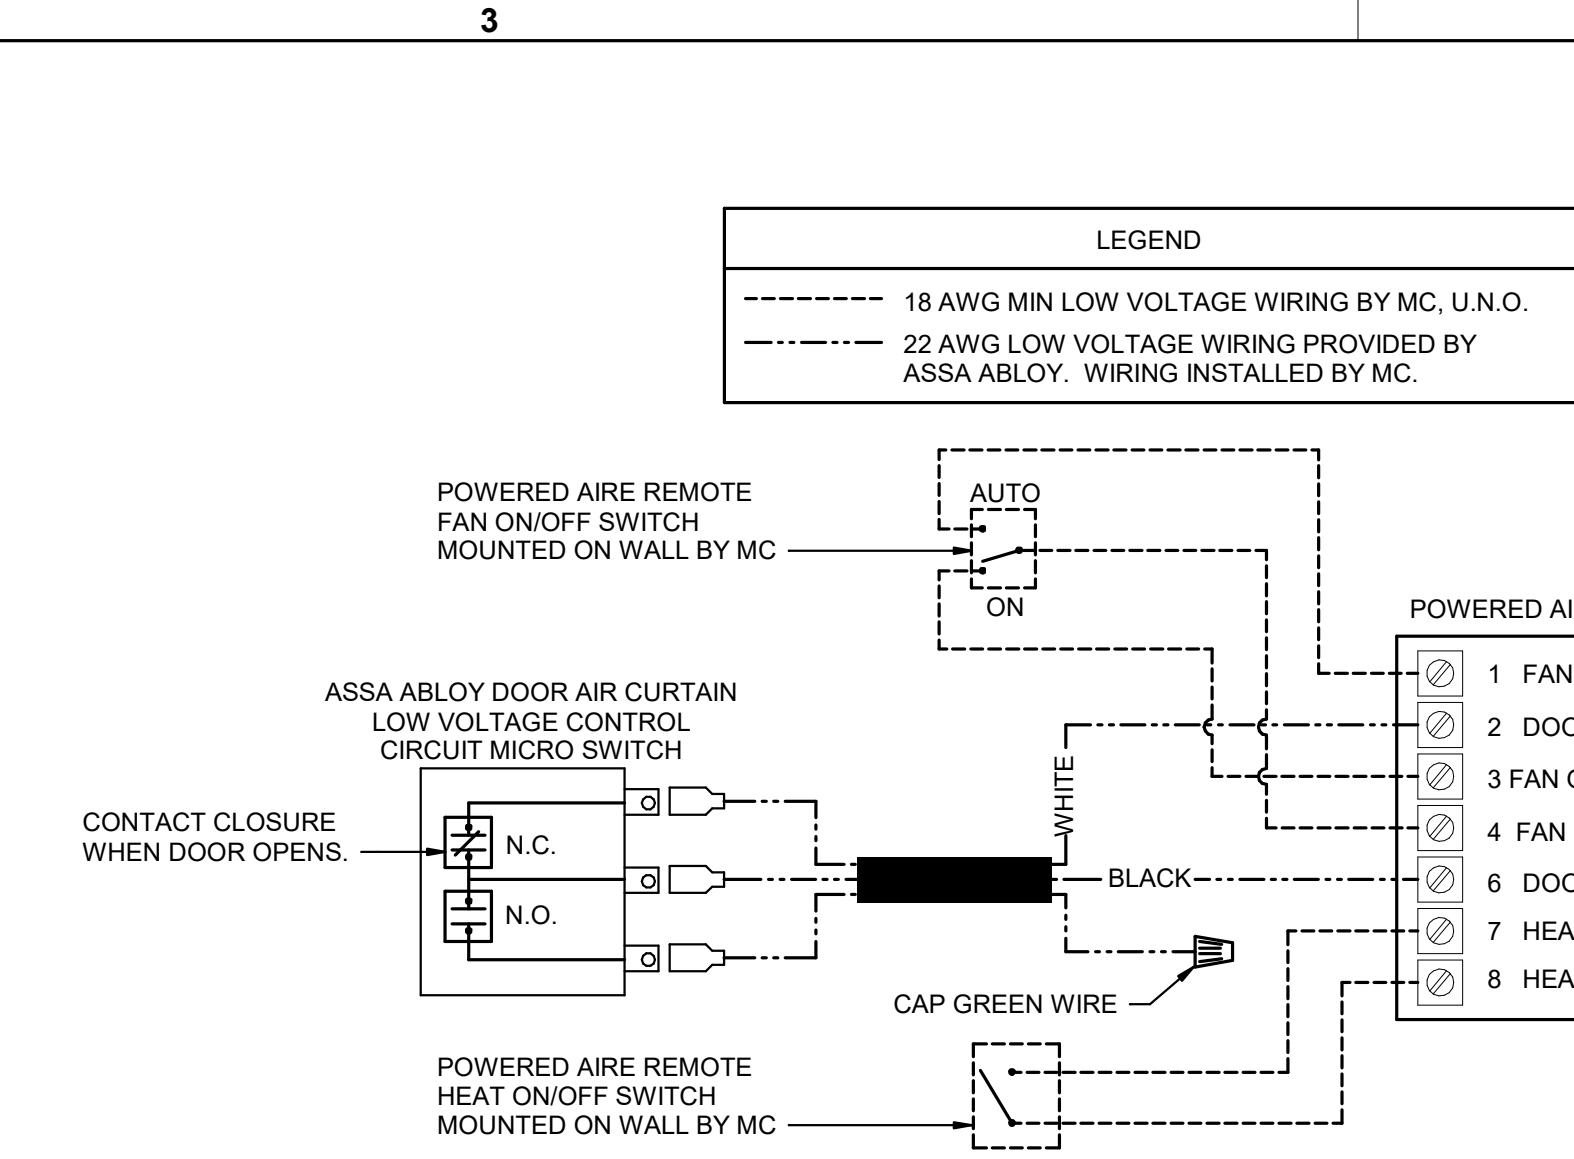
3

LEGEND

18 AWG MIN LOW VOLTAGE WIRING BY MC, U.N.O.

22 AWG LOW VOLTAGE WIRING PROVIDED BY ASSA ABLOY. WIRING INSTALLED BY MC.

POWERED AIRE REMOTE FAN ON/OFF SWITCH MOUNTED ON WALL BY MC

AUTO

ON

POWERED AI

1 FAN

2 DOO

3 FAN C

4 FAN

6 DOO

7 HEA

8 HEA

ASSA ABLOY DOOR AIR CURTAIN LOW VOLTAGE CONTROL CIRCUIT MICRO SWITCH

CONTACT CLOSURE WHEN DOOR OPENS.

N.C.

N.O.

WHITE

BLACK

CAP GREEN WIRE

POWERED AIRE REMOTE HEAT ON/OFF SWITCH MOUNTED ON WALL BY MC